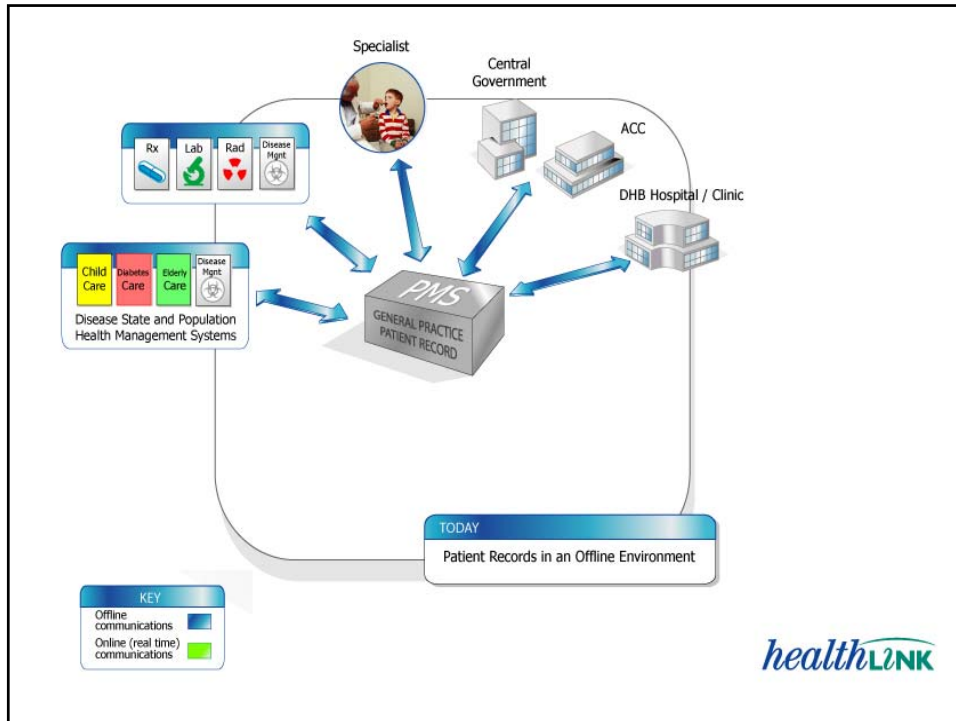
Specialist

Central Government

ACC

DHB Hospital / Clinic

Rx

Lab

Rad

Disease Mgnt

Child Care

Diabetes Care

Elderly Care

Disease Mgnt

Disease State and Population Health Management Systems

PMS

GENERAL PRACTICE PATIENT RECORD

TODAY

Patient Records in an Offline Environment

KEY

Offline communications

Online (real time) communications

healthLINK